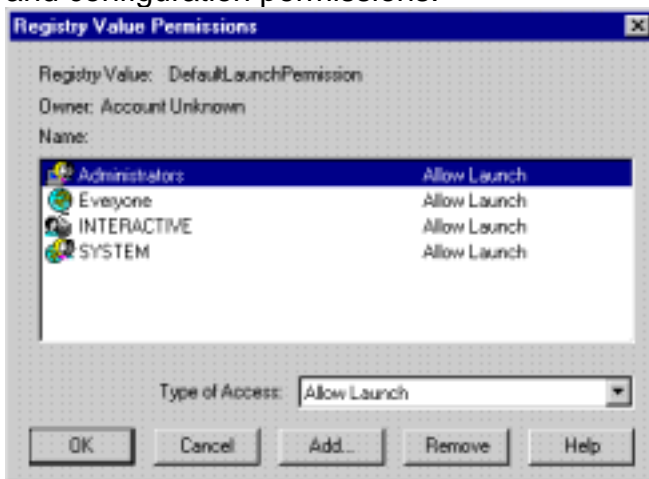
and configuration permissions.

Registry Value Permissions

Registry Value: DefaultLaunchPermission

Owner: Account Unknown

Name:

| | |
|---|---|
| Administrators | Allow Launch |
| Everyone | Allow Launch |
| INTERACTIVE | Allow Launch |
| SYSTEM | Allow Launch |

Type of Access: Allow Launch

OK Cancel Add... Remove Help